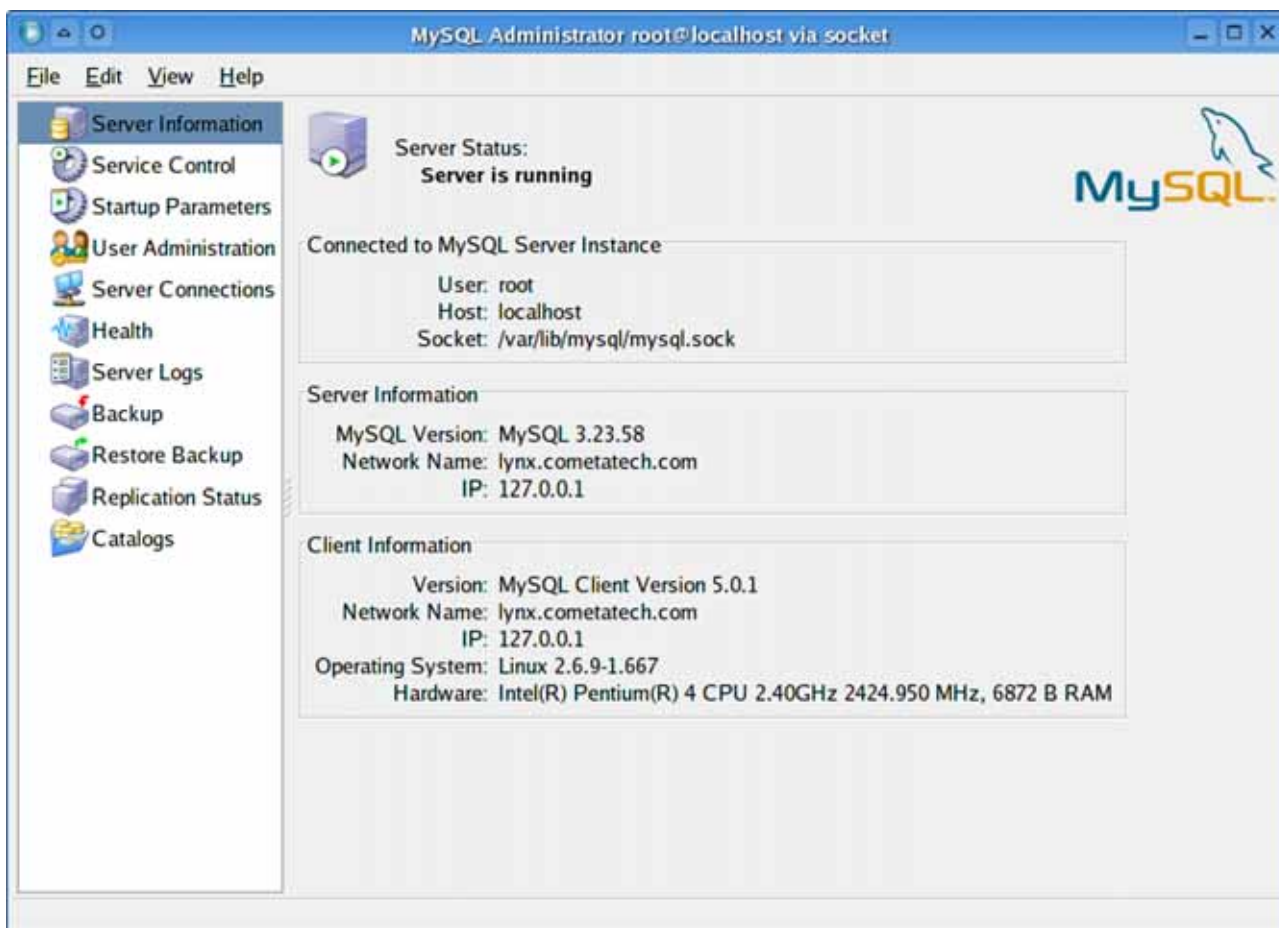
MySQL Administrator root@localhost via socket

File Edit View Help

Server Information
Service Control
Startup Parameters
User Administration
Server Connections
Health
Server Logs
Backup
Restore Backup
Replication Status
Catalogs

Server Status:
Server is running

MySQL

Connected to MySQL Server Instance
User: root
Host: localhost
Socket: /var/lib/mysql/mysql.sock

Server Information
MySQL Version: MySQL 3.23.58
Network Name: lynx.cometatech.com
IP: 127.0.0.1

Client Information
Version: MySQL Client Version 5.0.1
Network Name: lynx.cometatech.com
IP: 127.0.0.1
Operating System: Linux 2.6.9-1.667
Hardware: Intel(R) Pentium(R) 4 CPU 2.40GHz 2424.950 MHz, 6872 B RAM